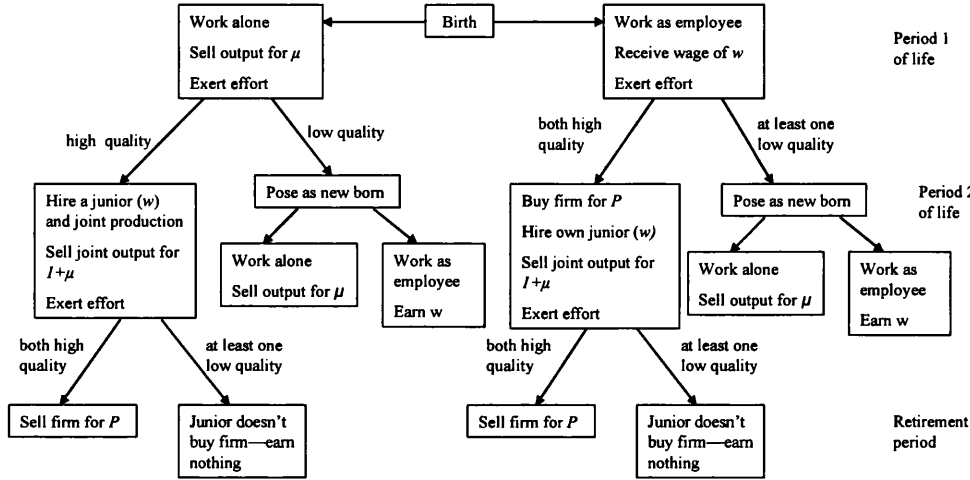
Birth

Work alone
Sell output for $\mu$
Exert effort

Work as employee
Receive wage of $w$
Exert effort

Period 1 of life

high quality

low quality

both high quality

at least one low quality

Hire a junior ($w$) and joint production
Sell joint output for $I+\mu$
Exert effort

Pose as new born

Buy firm for $P$
Hire own junior ($w$)
Sell joint output for $I+\mu$
Exert effort

Pose as new born

Period 2 of life

Work alone
Sell output for $\mu$

Work as employee
Earn w

Work alone
Sell output for $\mu$

Work as employee
Earn w

both high quality

at least one low quality

both high quality

at least one low quality

Sell firm for $P$

Junior doesn't buy firm—earn nothing

Sell firm for $P$

Junior doesn't buy firm—earn nothing

Retirement period